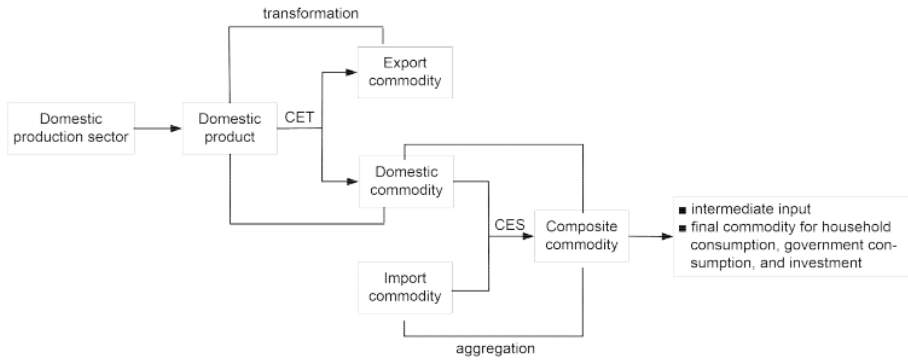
transformation

Domestic production sector

Domestic product

CET

Export commodity

Domestic commodity

CES

Composite commodity

Import commodity

aggregation

■ intermediate input
■ final commodity for household consumption, government consumption, and investment